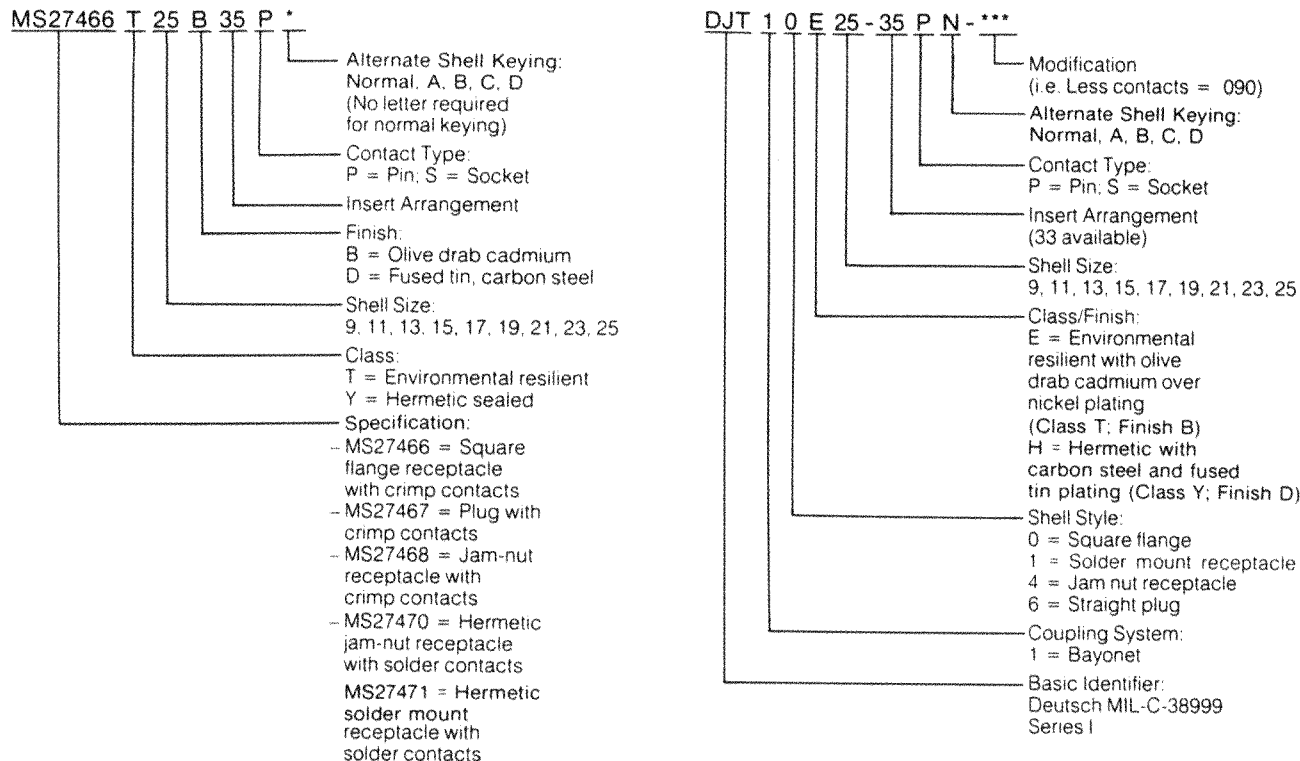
MS27466 T 25 B 35 P *

Alternate Shell Keying: Normal, A, B, C, D (No letter required for normal keying)

Contact Type: P = Pin; S = Socket

Insert Arrangement

Finish: B = Olive drab cadmium D = Fused tin, carbon steel

Shell Size: 9, 11, 13, 15, 17, 19, 21, 23, 25

Class: T = Environmental resilient Y = Hermetic sealed

Specification:
– MS27466 = Square flange receptacle with crimp contacts
– MS27467 = Plug with crimp contacts
– MS27468 = Jam-nut receptacle with crimp contacts
– MS27470 = Hermetic jam-nut receptacle with solder contacts
MS27471 = Hermetic solder mount receptacle with solder contacts

DJT 1 0 E 25 - 35 P N - ***

Modification (i.e. Less contacts = 090)

Alternate Shell Keying: Normal, A, B, C, D

Contact Type: P = Pin; S = Socket

Insert Arrangement (33 available)

Shell Size: 9, 11, 13, 15, 17, 19, 21, 23, 25

Class/Finish: E = Environmental resilient with olive drab cadmium over nickel plating (Class T; Finish B) H = Hermetic with carbon steel and fused tin plating (Class Y; Finish D)

Shell Style: 0 = Square flange 1 = Solder mount receptacle 4 = Jam nut receptacle 6 = Straight plug

Coupling System: 1 = Bayonet

Basic Identifier: Deutsch MIL-C-38999 Series I